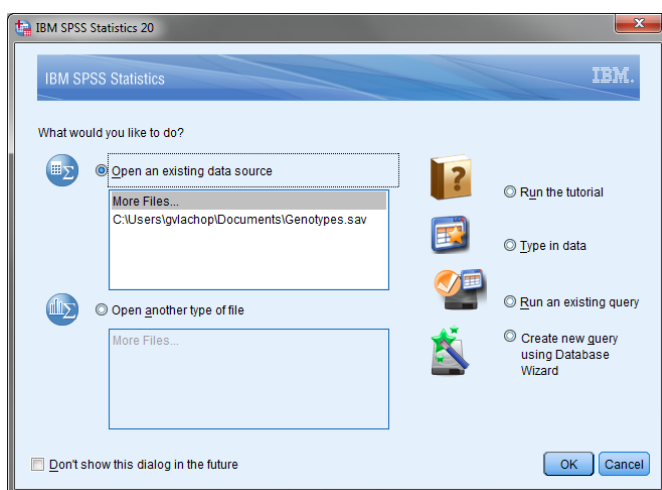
IBM SPSS Statistics 20

IBM SPSS Statistics

IBM.

What would you like to do?

Open an existing data source

More Files...
C:\Users\gvlachop\Documents\Genotypes.sav

Open another type of file

More Files...

Run the tutorial

Type in data

Run an existing query

Create new query using Database Wizard

Don't show this dialog in the future

OK

Cancel